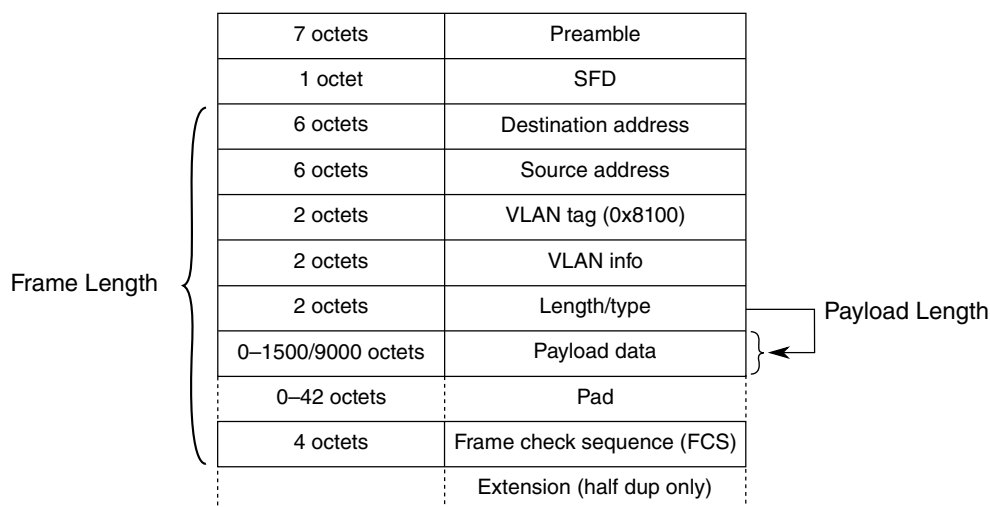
| | |
|---|---|
| 7 octets | Preamble |
| 1 octet | SFD |
| 6 octets | Destination address |
| 6 octets | Source address |
| 2 octets | VLAN tag (0x8100) |
| 2 octets | VLAN info |
| 2 octets | Length/type |
| 0–1500/9000 octets | Payload data |
| 0–42 octets | Pad |
| 4 octets | Frame check sequence (FCS) |
| | Extension (half dup only) |

Frame Length

Payload Length